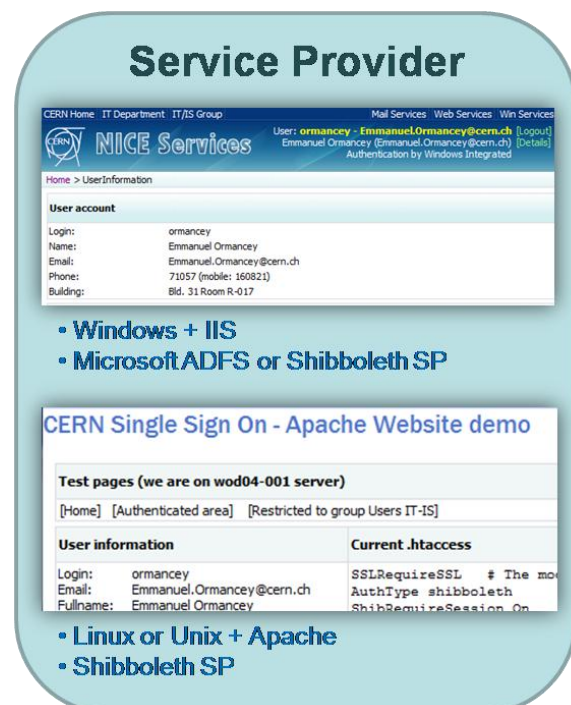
Service Provider

CERN Home IT Department IT/IS Group

Mail Services Web Services Win Services

NICE Services

User: ormancey - Emmanuel.Ormancey@cern.ch [Logout]
Emmanuel Ormancey (Emmanuel.Ormancey@cern.ch) [Details]
Authentication by Windows Integrated

Home > UserInformation

User account

| | |
|---|---|
| Login: | ormancey |
| Name: | Emmanuel Ormancey |
| Email: | Emmanuel.Ormancey@cern.ch |
| Phone: | 71057 (mobile: 160821) |
| Building: | Bld. 31 Room R-017 |

• Windows + IIS
• Microsoft ADFS or Shibboleth SP

CERN Single Sign On - Apache Website demo

Test pages (we are on wod04-001 server)

[Home] [Authenticated area] [Restricted to group Users IT-IS]

| User information | Current .htaccess |
|---|---|
| Login: ormancey<br>Email: Emmanuel.Ormancey@cern.ch<br>Fullname: Emmanuel Ormancey | SSLRequireSSL # The mo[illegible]<br>AuthType shibboleth<br>ShibRequireSession On |

• Linux or Unix + Apache
• Shibboleth SP